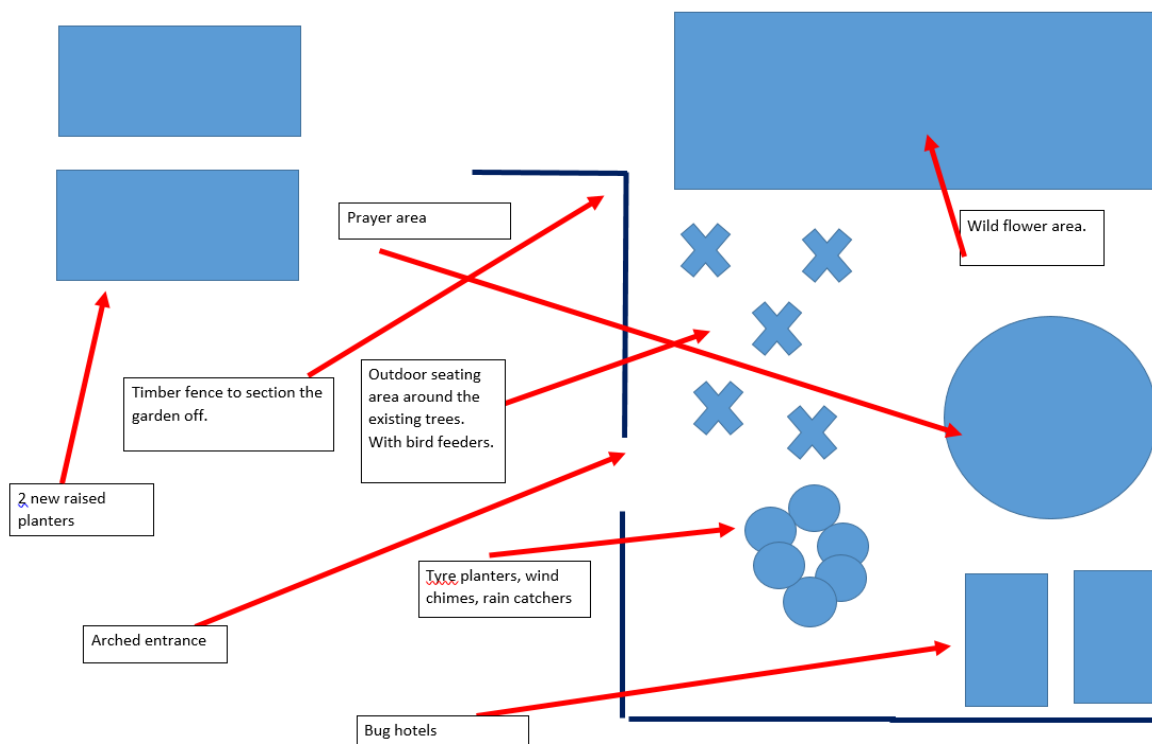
Prayer area

Wild flower area.

Timber fence to section the garden off.

Outdoor seating area around the existing trees. With bird feeders.

2 new raised planters

Tyre planters, wind chimes, rain catchers

Arched entrance

Bug hotels